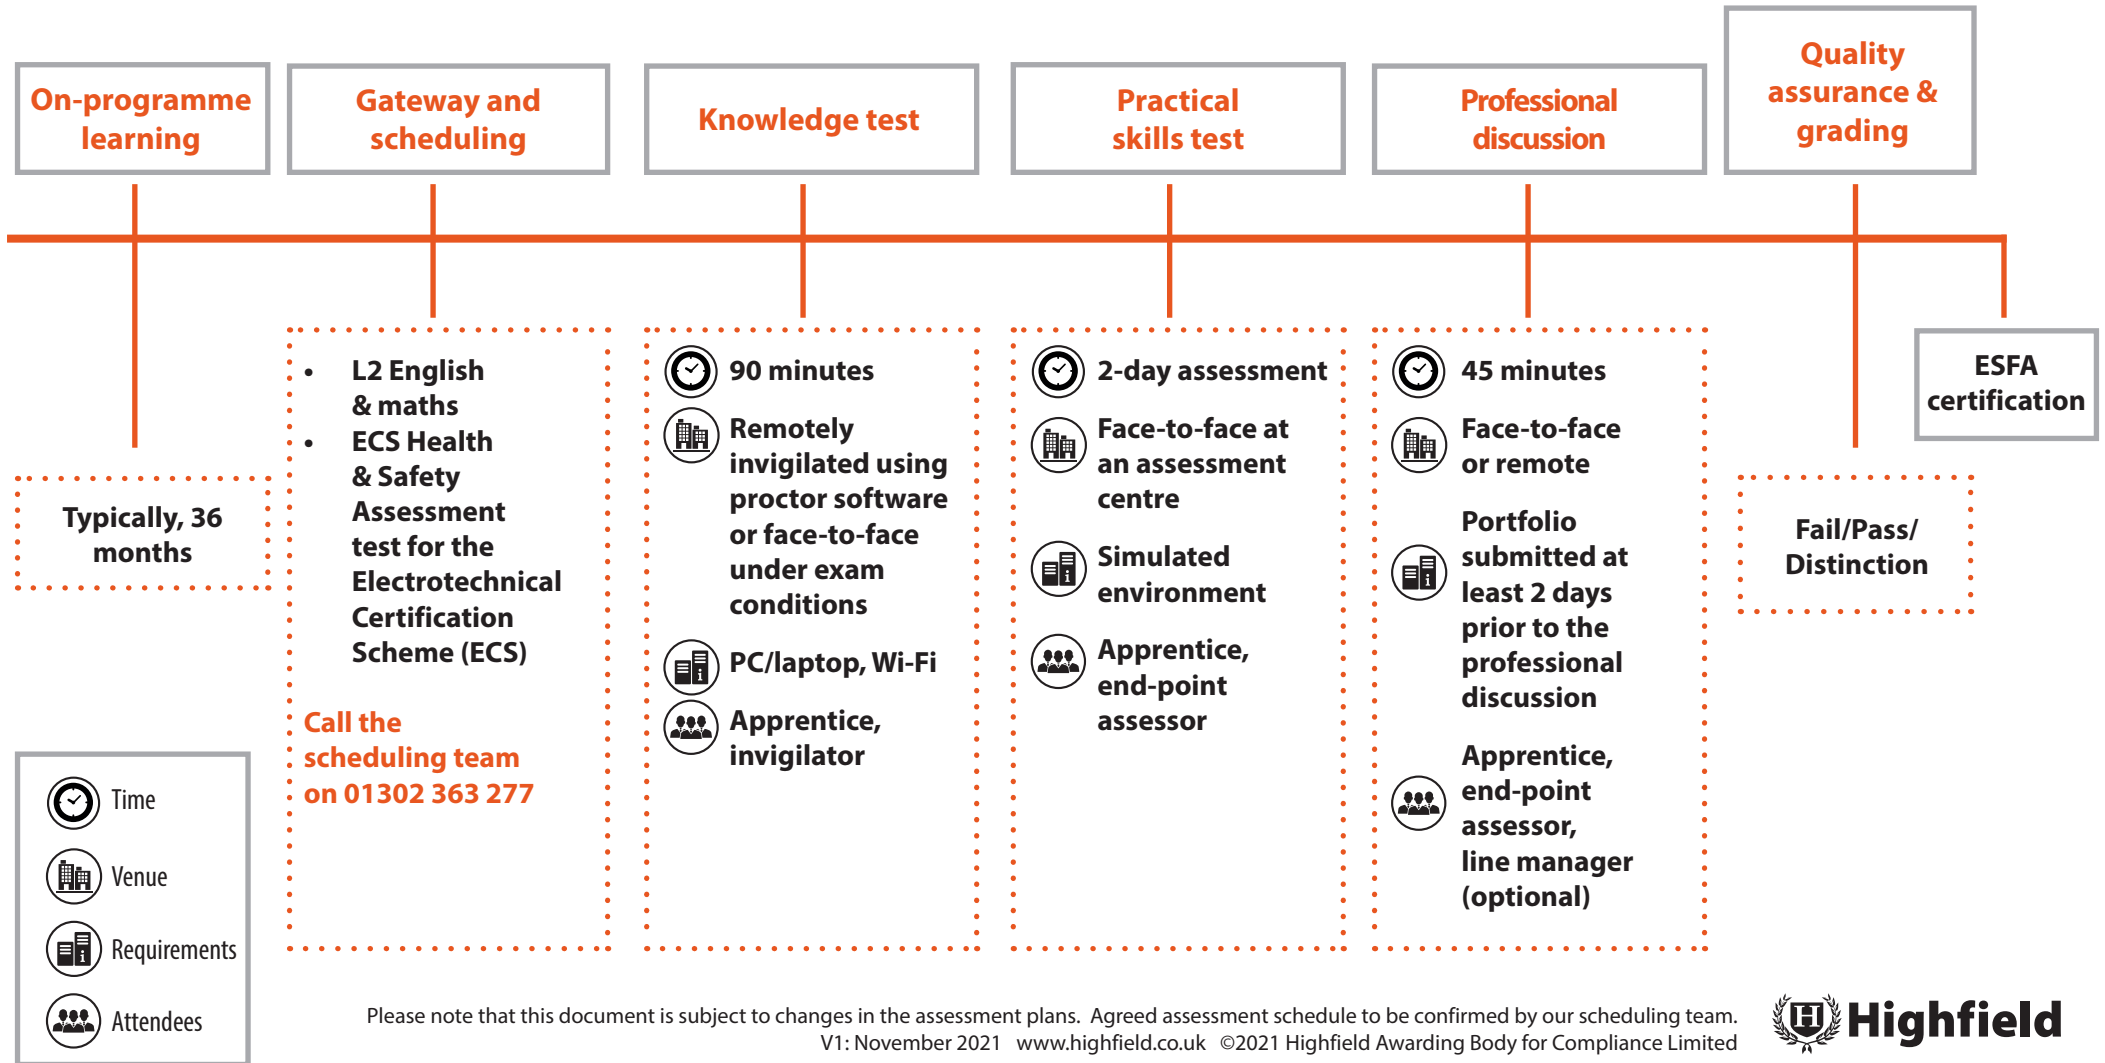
On-programme learning

Gateway and scheduling

Knowledge test

Practical skills test

Professional discussion

Quality assurance & grading

Typically, 36 months

- L2 English & maths
- ECS Health & Safety Assessment test for the Electrotechnical Certification Scheme (ECS)

Call the scheduling team on 01302 363 277

90 minutes

Remotely invigilated using proctor software or face-to-face under exam conditions

PC/laptop, Wi-Fi

Apprentice, invigilator

2-day assessment

Face-to-face at an assessment centre

Simulated environment

Apprentice, end-point assessor

45 minutes

Face-to-face or remote

Portfolio submitted at least 2 days prior to the professional discussion

Apprentice, end-point assessor, line manager (optional)

ESFA certification

Fail/Pass/ Distinction

Time

Venue

Requirements

Attendees

Please note that this document is subject to changes in the assessment plans. Agreed assessment schedule to be confirmed by our scheduling team.
V1: November 2021 www.highfield.co.uk ©2021 Highfield Awarding Body for Compliance Limited

H Highfield